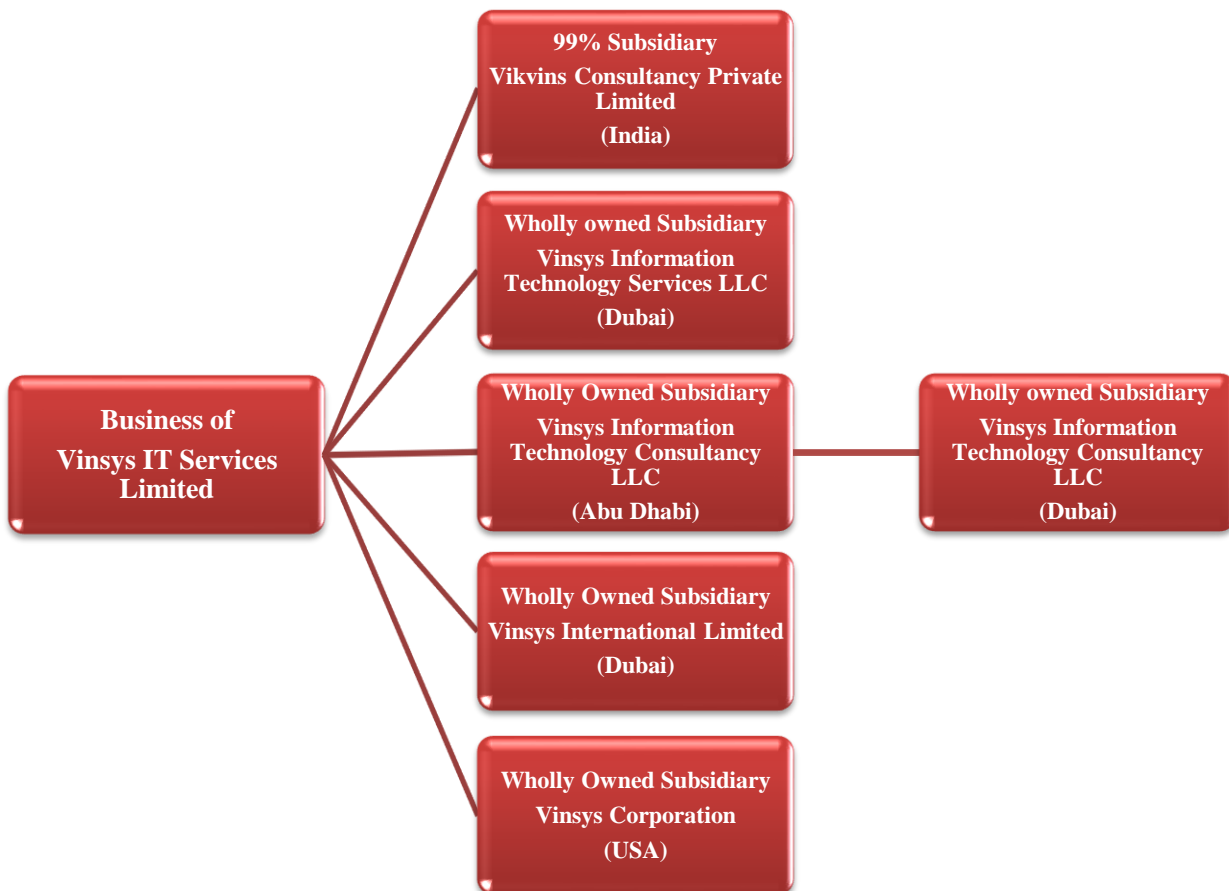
Business of
Vinsys IT Services Limited

99% Subsidiary
Vikvins Consultancy Private Limited
(India)

Wholly owned Subsidiary
Vinsys Information Technology Services LLC
(Dubai)

Wholly Owned Subsidiary
Vinsys Information Technology Consultancy LLC
(Abu Dhabi)

Wholly owned Subsidiary
Vinsys Information Technology Consultancy LLC
(Dubai)

Wholly Owned Subsidiary
Vinsys International Limited
(Dubai)

Wholly Owned Subsidiary
Vinsys Corporation
(USA)